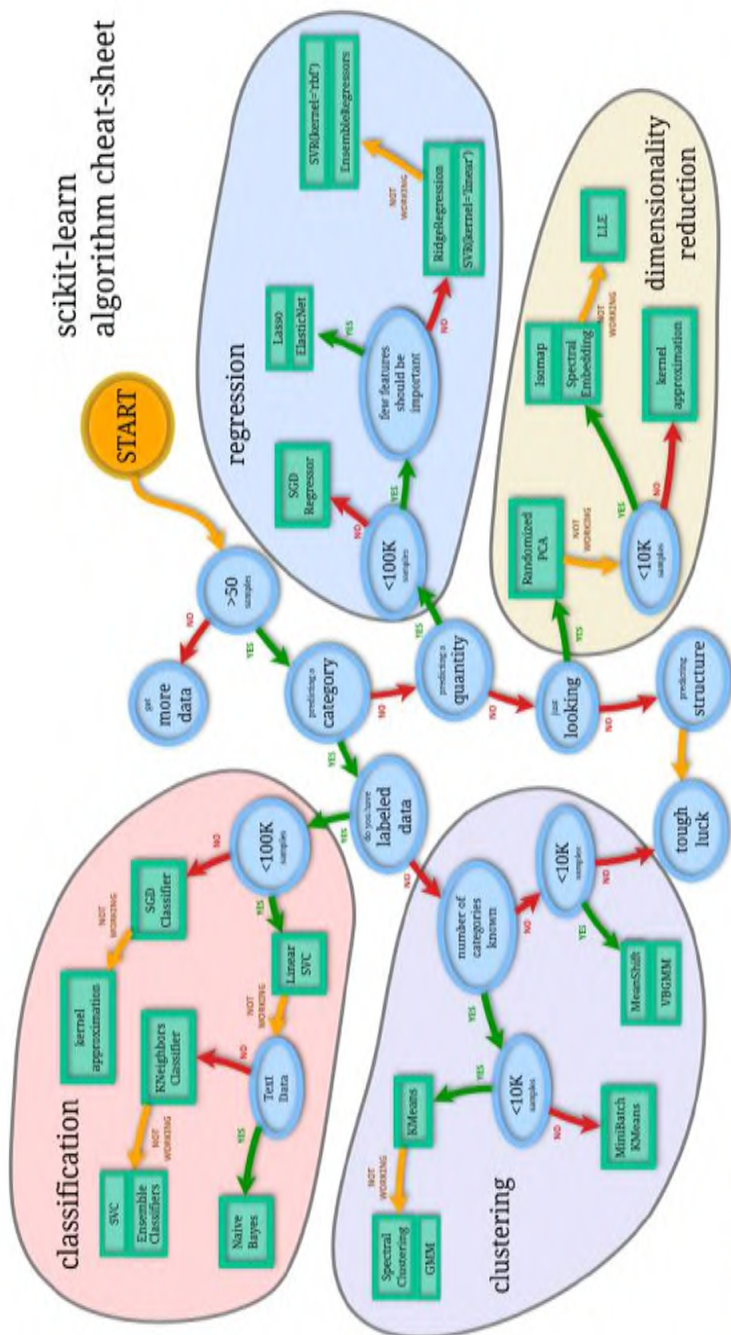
scikit-learn
algorithm cheat-sheet

START

>50 samples

NO

get more data

YES

predicting a category

YES

do you have labeled data

YES

<100K samples

NO

SGD Classifier

NOT WORKING

kernel approximation

YES

Linear SVC

NOT WORKING

Text Data

NO

KNeighbors Classifier

NOT WORKING

SVC

Ensemble Classifiers

YES

Naive Bayes

classification

NO

number of categories known

YES

<10K samples

YES

KMeans

NOT WORKING

Spectral Clustering

GMM

NO

MiniBatch KMeans

NO

<10K samples

YES

MeanShift

VBGMM

NO

tough luck

clustering

NO

predicting a quantity

YES

<100K samples

NO

SGD Regressor

YES

few features should be important

YES

Lasso

ElasticNet

NO

RidgeRegression

SVR(kernel='linear')

NOT WORKING

SVR(kernel='rbf')

EnsembleRegressors

regression

NO

just looking

YES

Randomized PCA

NOT WORKING

<10K samples

YES

Isomap

Spectral Embedding

NOT WORKING

LLE

NO

kernel approximation

dimensionality reduction

NO

predicting structure

tough luck